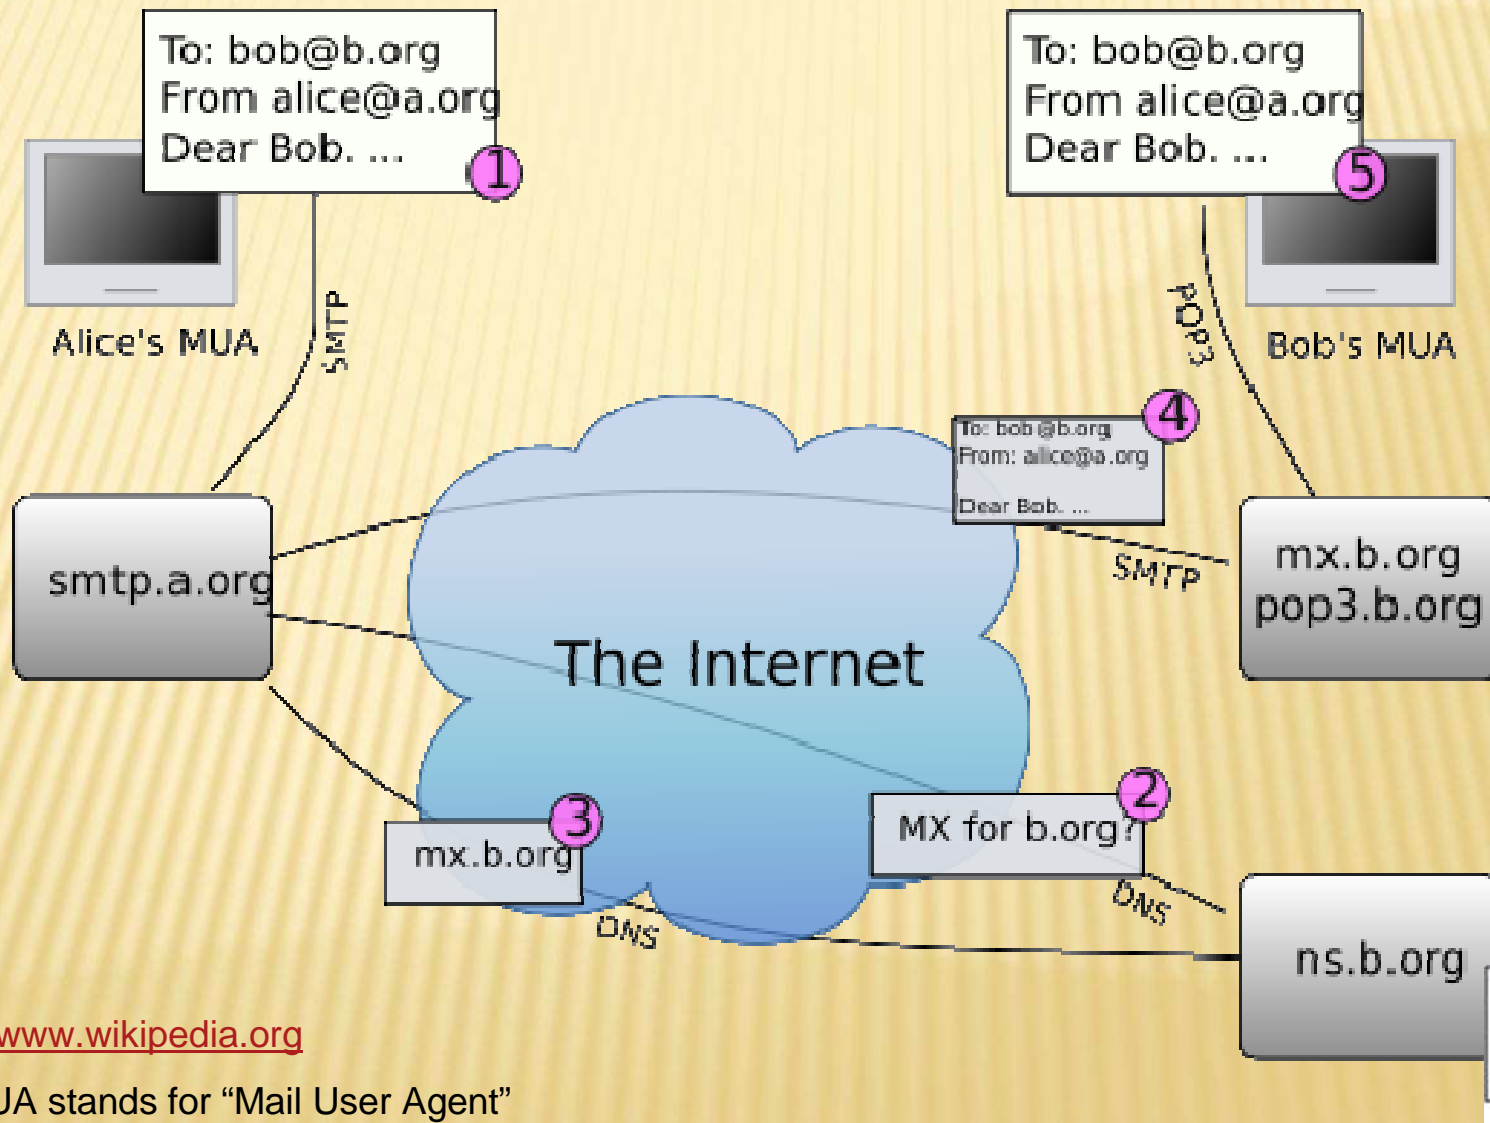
To: bob@b.org
From alice@a.org
Dear Bob. ...

1

To: bob@b.org
From alice@a.org
Dear Bob. ...

5

Alice's MUA

SMTP

POP3

Bob's MUA

4

To: bob@b.org
From: alice@a.org
Dear Bob. ...

smtp.a.org

SMTP

mx.b.org
pop3.b.org

The Internet

2

3

MX for b.org?

mx.b.org

DNS

DNS

ns.b.org

www.wikipedia.org

JA stands for “Mail User Agent”